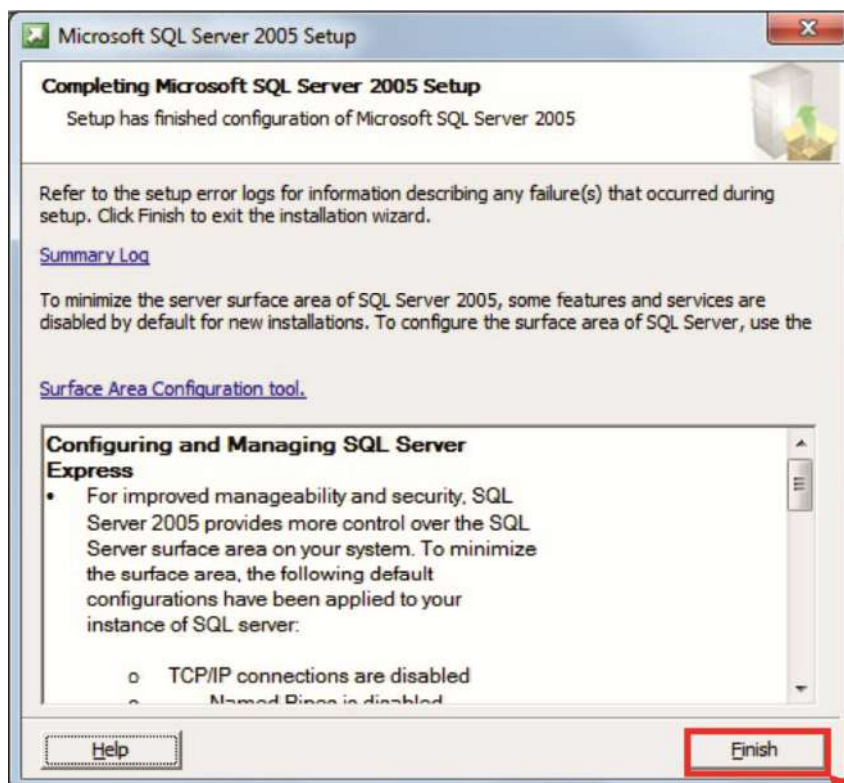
Microsoft SQL Server 2005 Setup

Completing Microsoft SQL Server 2005 Setup

Setup has finished configuration of Microsoft SQL Server 2005

Refer to the setup error logs for information describing any failure(s) that occurred during setup. Click Finish to exit the installation wizard.

Summary Log

To minimize the server surface area of SQL Server 2005, some features and services are disabled by default for new installations. To configure the surface area of SQL Server, use the

Surface Area Configuration tool.

Configuring and Managing SQL Server Express

• For improved manageability and security, SQL Server 2005 provides more control over the SQL Server surface area on your system. To minimize the surface area, the following default configurations have been applied to your instance of SQL server:

o TCP/IP connections are disabled

o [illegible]

Help

Finish